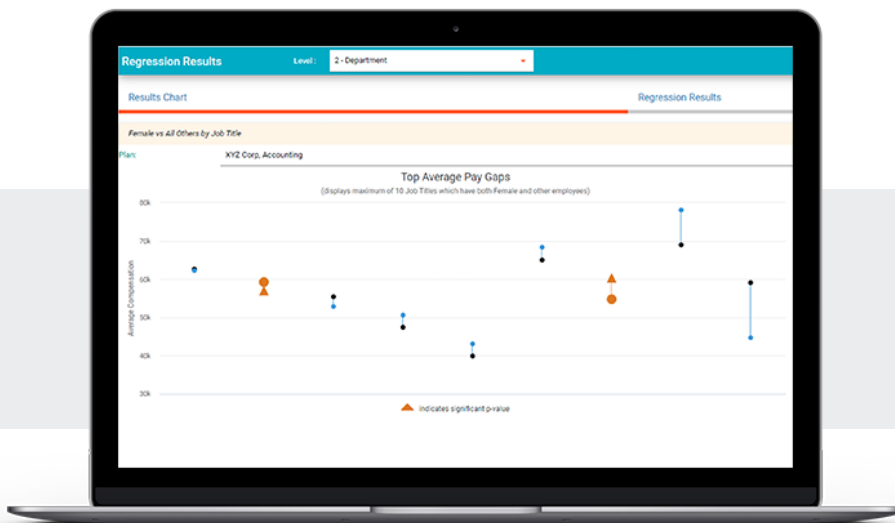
Regression Results

Level: 2 - Department

Results Chart

Regression Results

Female vs All Others by Job Title

Plan: XYZ Corp, Accounting

Top Average Pay Gaps

(displays maximum of 10 Job Titles which have both Female and other employees)

80k
70k
60k
50k
40k
30k

Average Compensation

Indicates significant p-value